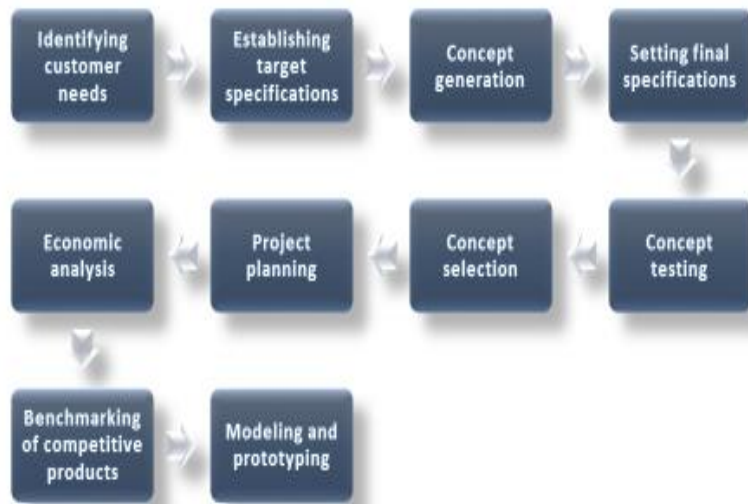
Identifying customer needs

Establishing target specifications

Concept generation

Setting final specifications

Concept testing

Concept selection

Project planning

Economic analysis

Benchmarking of competitive products

Modeling and prototyping